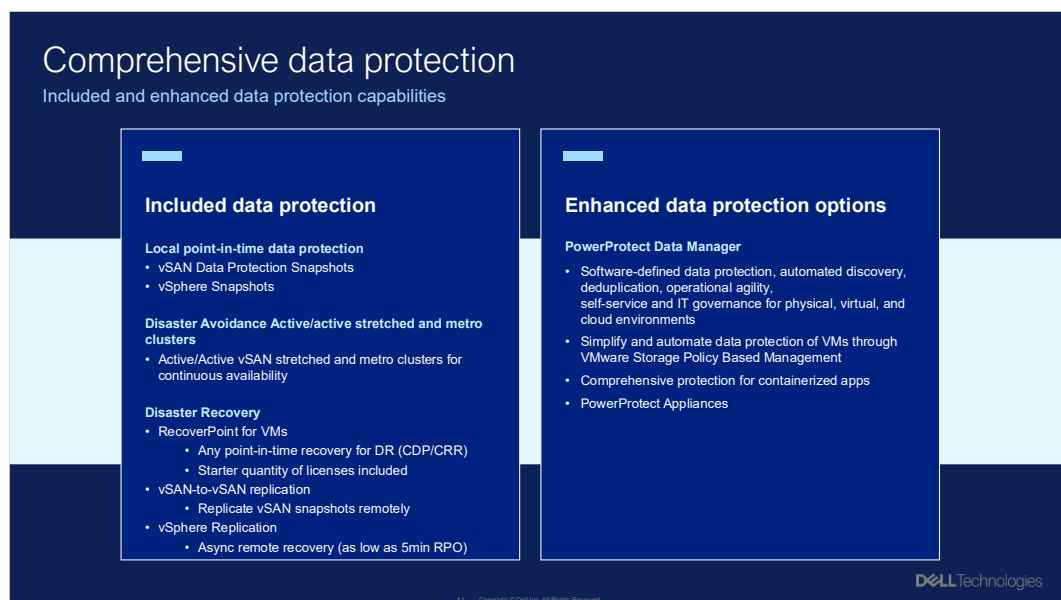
Comprehensive data protection
Included and enhanced data protection capabilities

Included data protection

Local point-in-time data protection
• vSAN Data Protection Snapshots
• vSphere Snapshots

Disaster Avoidance Active/active stretched and metro clusters
• Active/Active vSAN stretched and metro clusters for continuous availability

Disaster Recovery
• RecoverPoint for VMs
  • Any point-in-time recovery for DR (CDP/CRR)
  • Starter quantity of licenses included
• vSAN-to-vSAN replication
  • Replicate vSAN snapshots remotely
• vSphere Replication
  • Async remote recovery (as low as 5min RPO)

Enhanced data protection options

PowerProtect Data Manager
• Software-defined data protection, automated discovery, deduplication, operational agility, self-service and IT governance for physical, virtual, and cloud environments
• Simplify and automate data protection of VMs through VMware Storage Policy Based Management
• Comprehensive protection for containerized apps
• PowerProtect Appliances

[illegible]

DELLTechnologies